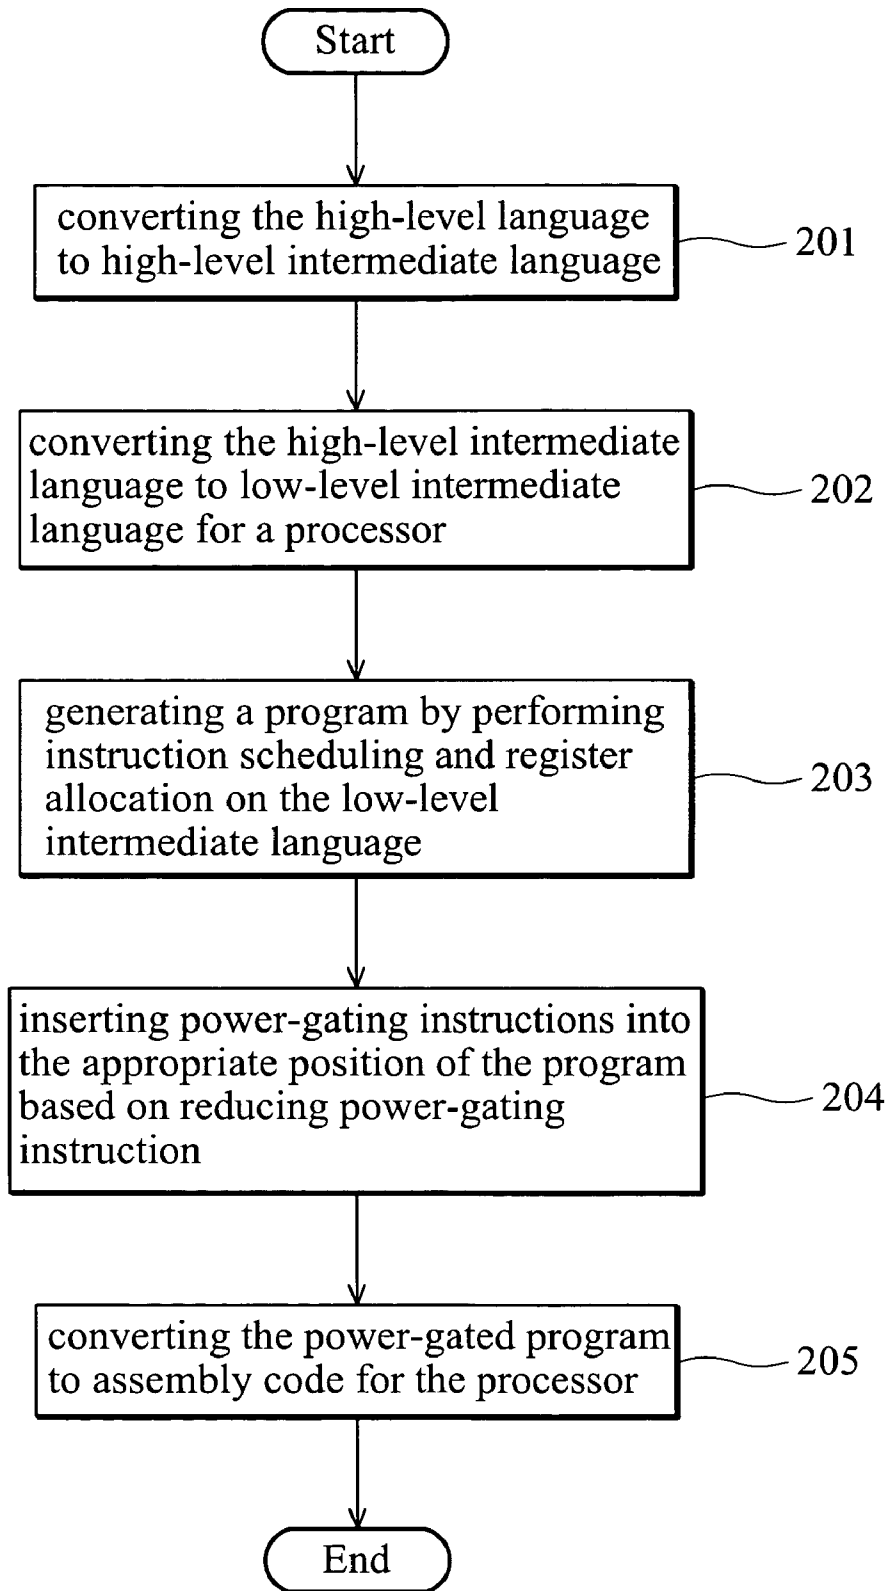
Start

converting the high-level language to high-level intermediate language

201

converting the high-level intermediate language to low-level intermediate language for a processor

202

generating a program by performing instruction scheduling and register allocation on the low-level intermediate language

203

inserting power-gating instructions into the appropriate position of the program based on reducing power-gating instruction

204

converting the power-gated program to assembly code for the processor

205

End